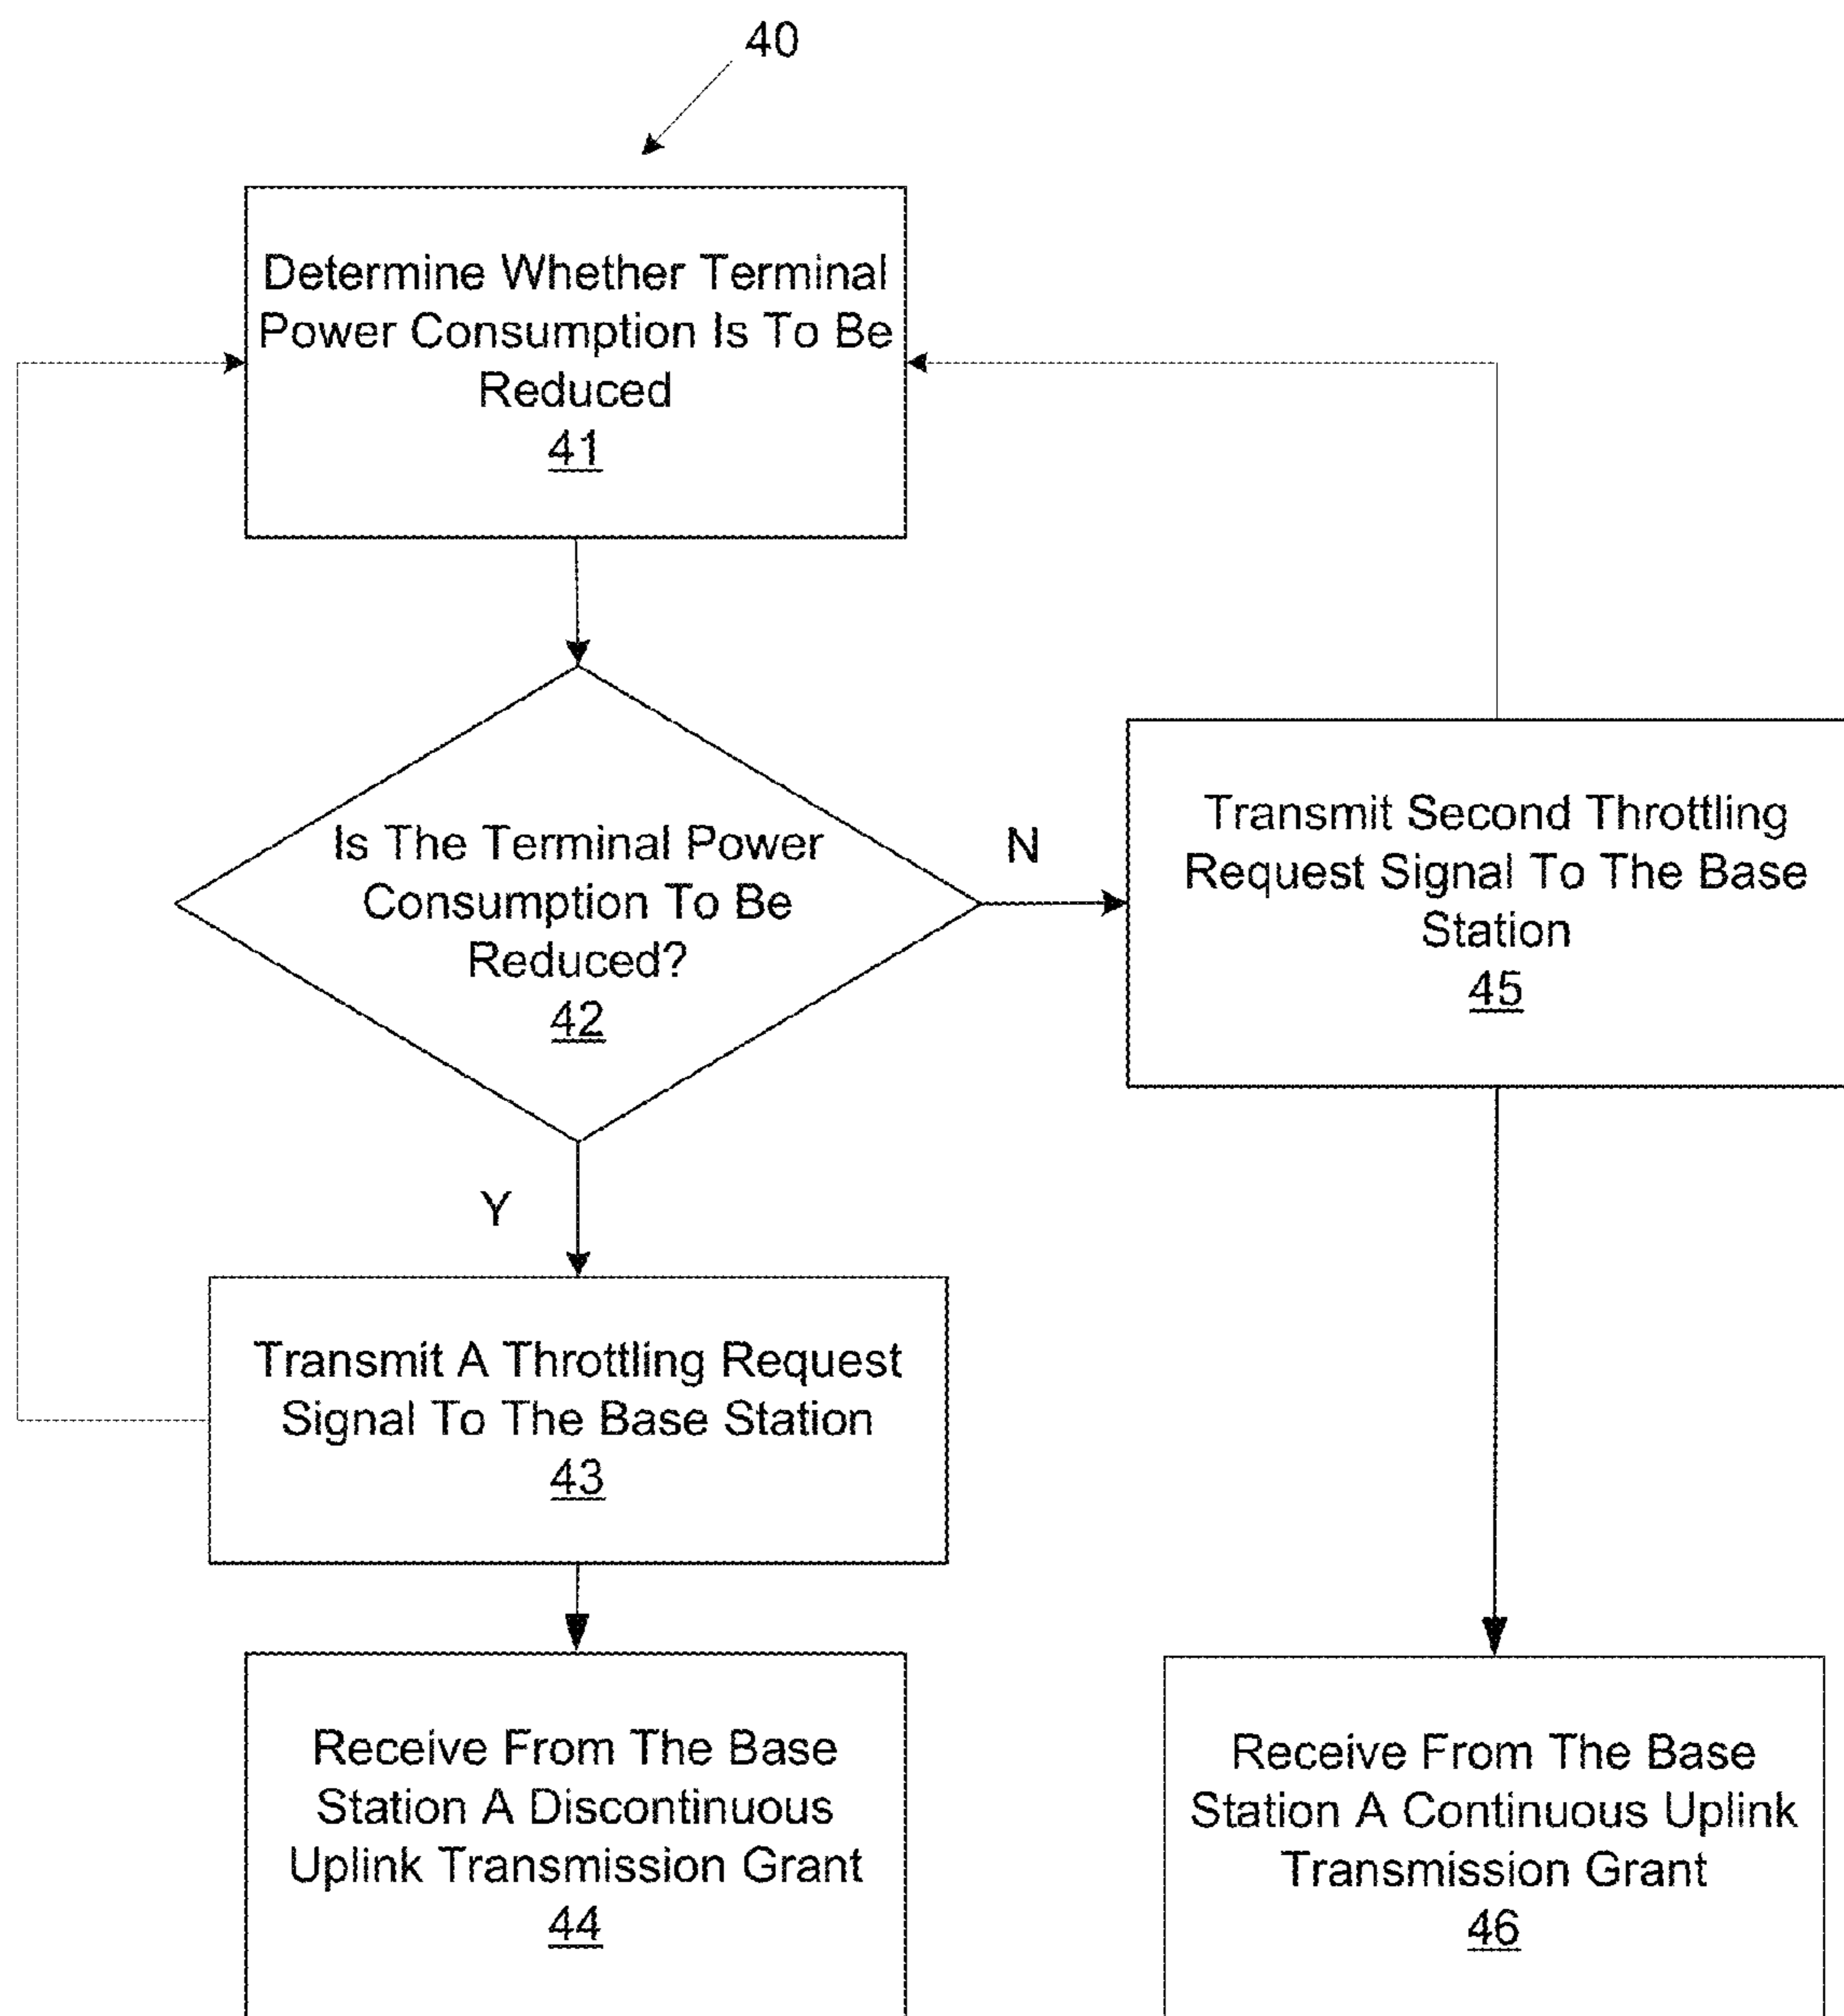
40

Determine Whether Terminal Power Consumption Is To Be Reduced
41

Is The Terminal Power Consumption To Be Reduced?
42

N

Transmit Second Throttling Request Signal To The Base Station
45

Y

Transmit A Throttling Request Signal To The Base Station
43

Receive From The Base Station A Discontinuous Uplink Transmission Grant
44

Receive From The Base Station A Continuous Uplink Transmission Grant
46